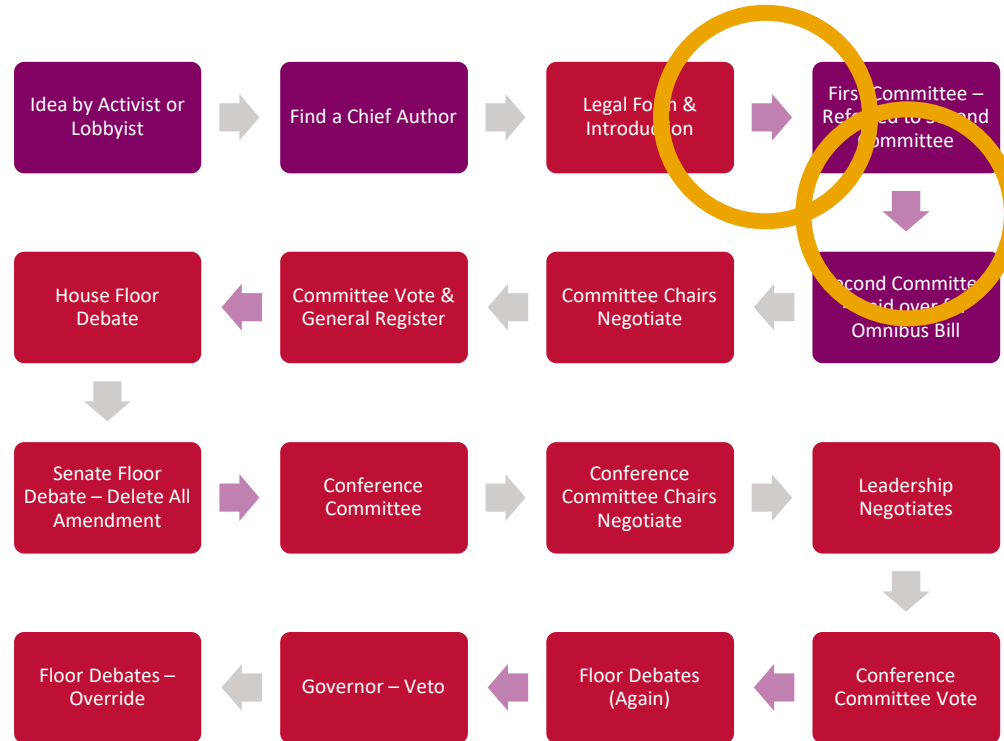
Idea by Activist or Lobbyist

Find a Chief Author

Legal Fo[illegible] & Introdu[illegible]on

Firs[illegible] Committee – Ref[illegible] to S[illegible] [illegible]ommittee

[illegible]econd Committe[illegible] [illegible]aid over f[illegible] Omnibus Bill

Committee Chairs Negotiate

Committee Vote & General Register

House Floor Debate

Senate Floor Debate – Delete All Amendment

Conference Committee

Conference Committee Chairs Negotiate

Leadership Negotiates

Conference Committee Vote

Floor Debates (Again)

Governor – Veto

Floor Debates – Override